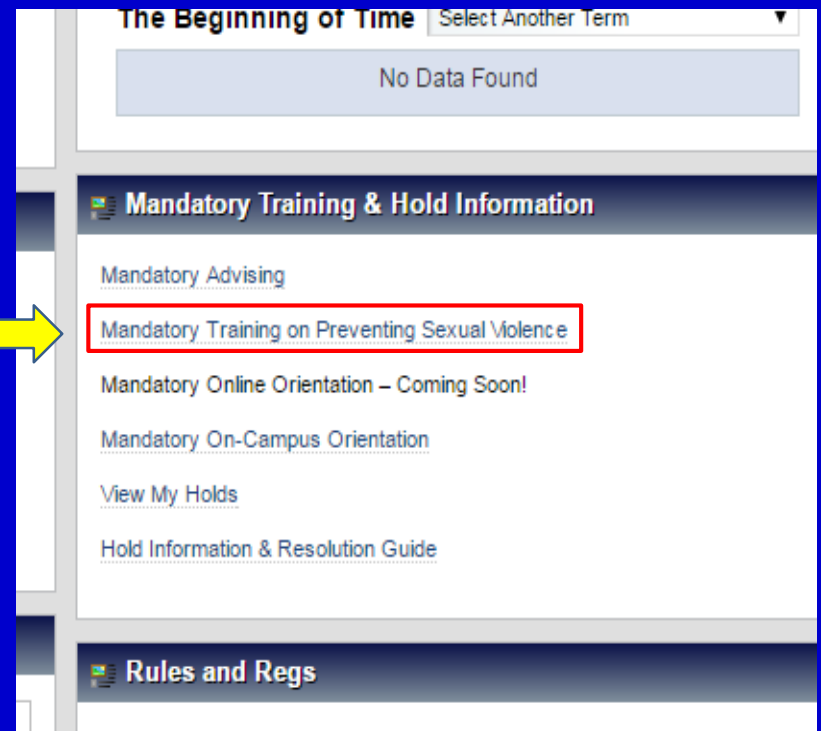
The Beginning of Time Select Another Term ▼

No Data Found

Mandatory Training & Hold Information

Mandatory Advising

Mandatory Training on Preventing Sexual Violence

Mandatory Online Orientation – Coming Soon!

Mandatory On-Campus Orientation

View My Holds

Hold Information & Resolution Guide

Rules and Regs